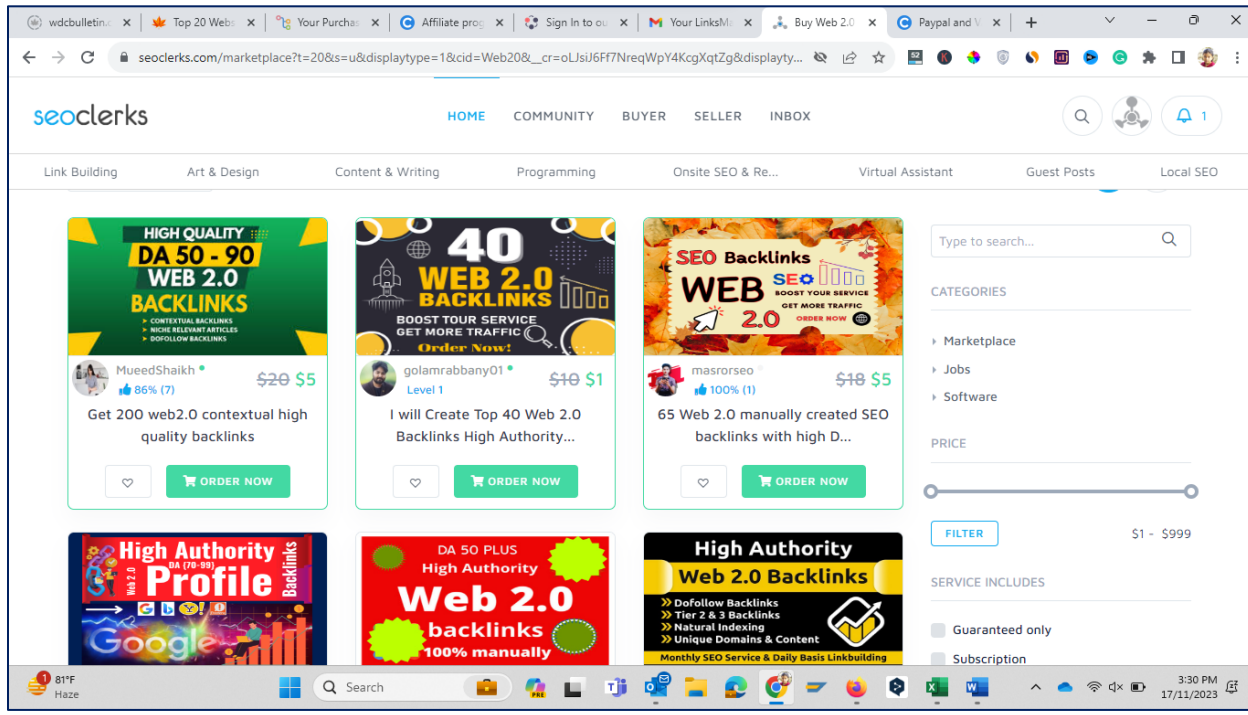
wdcbulletin | Top 20 Webs | Your Purchas | Affiliate prog | Sign In to ou | Your LinksMa | Buy Web 2.0 | Paypal and V

seoclerks.com/marketplace?t=20&s=u&displaytype=1&cid=Web20&__cr=oLJsiJ6Ff7NreqWpY4KcgXqtZg&displayty...

seoclerks

HOME COMMUNITY BUYER SELLER INBOX

1

Link Building | Art & Design | Content & Writing | Programming | Onsite SEO & Re... | Virtual Assistant | Guest Posts | Local SEO

HIGH QUALITY DA 50 - 90 WEB 2.0 BACKLINKS
CONTEXTUAL BACKLINKS
NICHE RELEVANT ARTICLES
DOFOLLOW BACKLINKS

MueedShaikh
86% (7)
$20 $5
Get 200 web2.0 contextual high quality backlinks
ORDER NOW

40 WEB 2.0 BACKLINKS
BOOST TOUR SERVICE
GET MORE TRAFFIC
Order Now!

golamrabbany01
Level 1
$10 $1
I will Create Top 40 Web 2.0 Backlinks High Authority...
ORDER NOW

SEO Backlinks
WEB 2.0
SEO
BOOST YOUR SERVICE
GET MORE TRAFFIC
ORDER NOW

masrorseo
100% (1)
$18 $5
65 Web 2.0 manually created SEO backlinks with high D...
ORDER NOW

Type to search...

CATEGORIES
Marketplace
Jobs
Software

PRICE

FILTER
$1 - $999

SERVICE INCLUDES
Guaranteed only
Subscription

High Authority
DA (70-99)
Web 2.0
Profile
Backlinks
Google

DA 50 PLUS
High Authority
Web 2.0
backlinks
100% manually

High Authority
Web 2.0 Backlinks
Dofollow Backlinks
Tier 2 & 3 Backlinks
Natural Indexing
Unique Domains & Content
Monthly SEO Service & Daily Basis Linkbuilding

1
81°F
Haze
Search
3:30 PM
17/11/2023